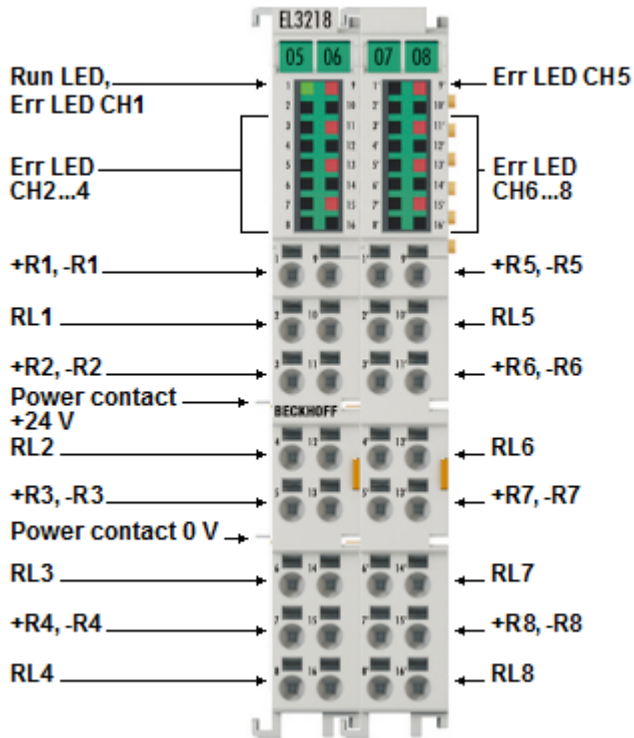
EL3218

05 06 07 08

Run LED,
Err LED CH1

Err LED CH5

Err LED
CH2...4

Err LED
CH6...8

+R1, -R1

+R5, -R5

RL1

RL5

+R2, -R2

+R6, -R6

Power contact
+24 V

BECKHOFF

RL2

RL6

+R3, -R3

+R7, -R7

Power contact 0 V

RL3

RL7

+R4, -R4

+R8, -R8

RL4

RL8